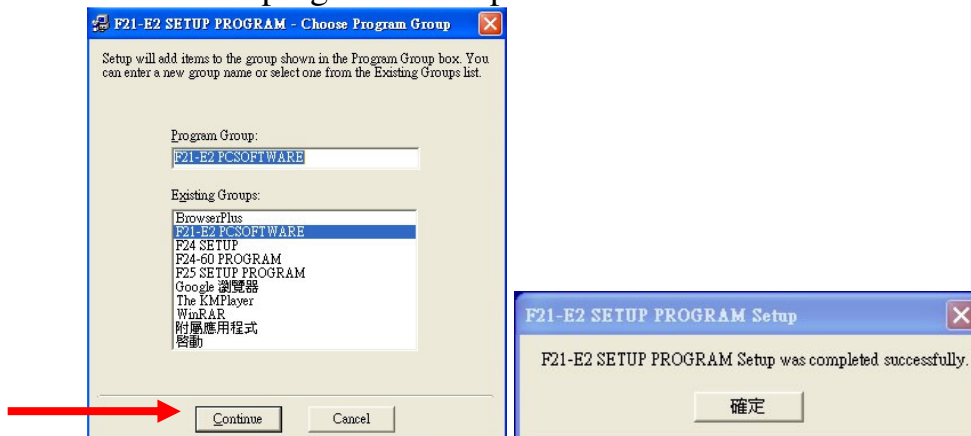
F21-E2 SETUP PROGRAM - Choose Program Group

Setup will add items to the group shown in the Program Group box. You can enter a new group name or select one from the Existing Groups list.

Program Group:

F21-E2 PCSOFTWARE

Existing Groups:

BrowserPlus
F21-E2 PCSOFTWARE
F24 SETUP
F24-60 PROGRAM
F25 SETUP PROGRAM
Google 瀏覽器
The KMPlayer
WinRAR
附屬應用程式
啟動

Continue

Cancel

F21-E2 SETUP PROGRAM Setup

F21-E2 SETUP PROGRAM Setup was completed successfully.

確定